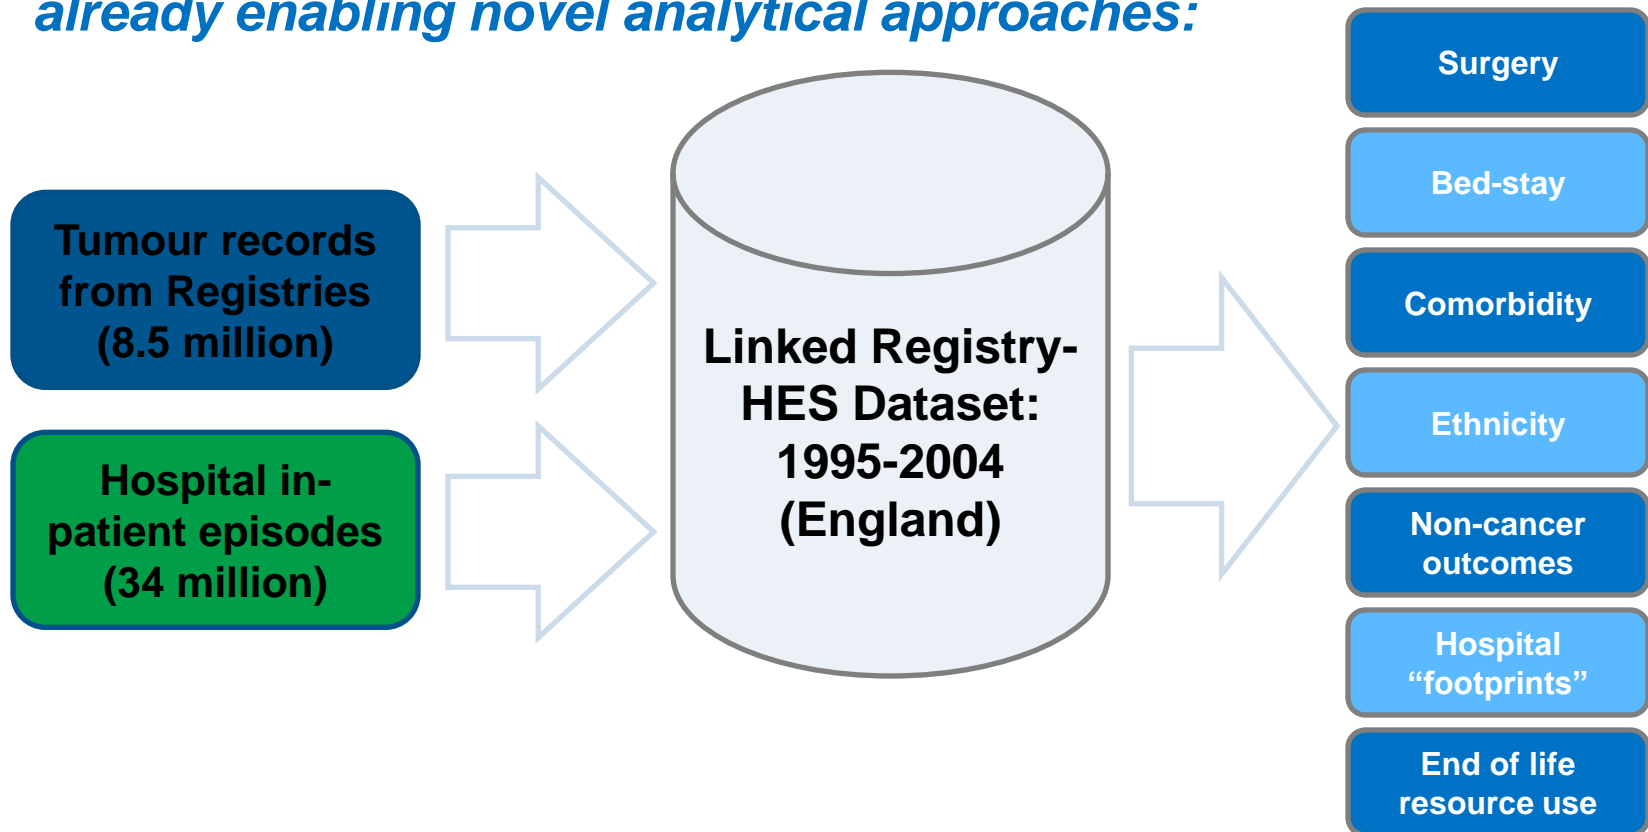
already enabling novel analytical approaches:

Tumour records from Registries (8.5 million)

Hospital in-patient episodes (34 million)

Linked Registry-HES Dataset: 1995-2004 (England)

Surgery

Bed-stay

Comorbidity

Ethnicity

Non-cancer outcomes

Hospital “footprints”

End of life resource use